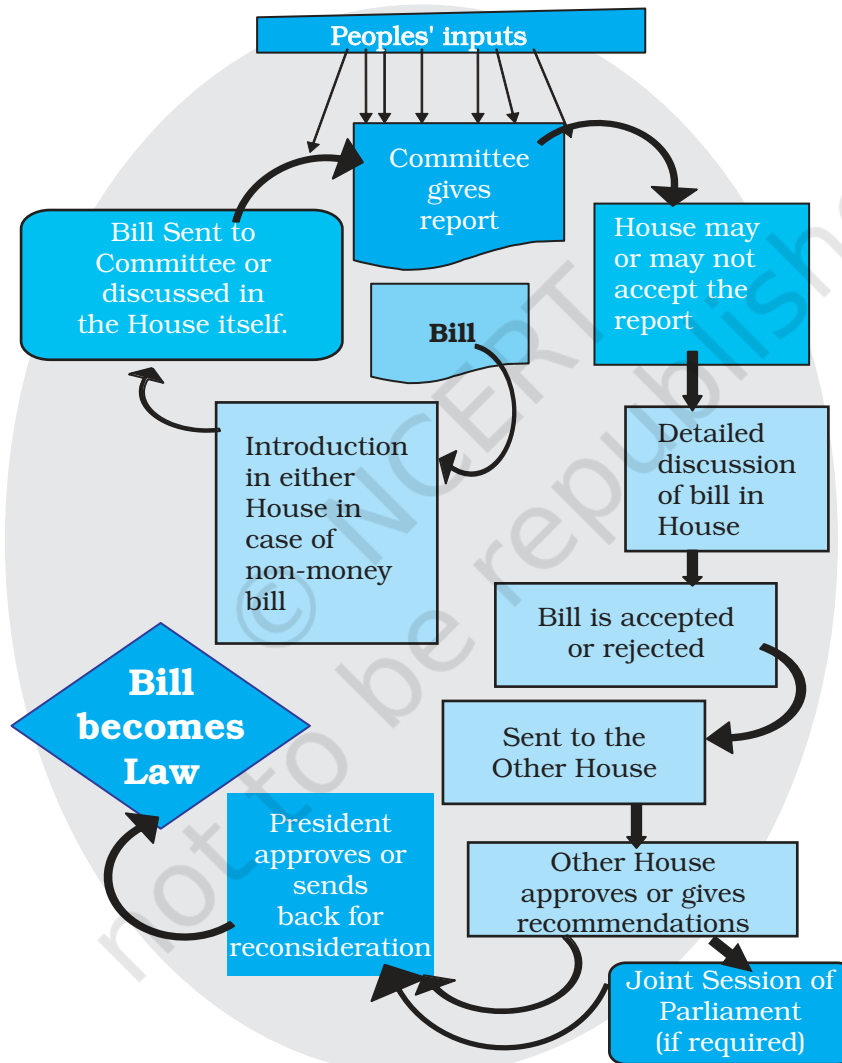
Peoples' inputs

Committee gives report

House may or may not accept the report

Bill Sent to Committee or discussed in the House itself.

Bill

Introduction in either House in case of non-money bill

Detailed discussion of bill in House

Bill is accepted or rejected

Sent to the Other House

Other House approves or gives recommendations

Joint Session of Parliament (if required)

President approves or sends back for reconsideration

Bill becomes Law

© NCERT not to be republished